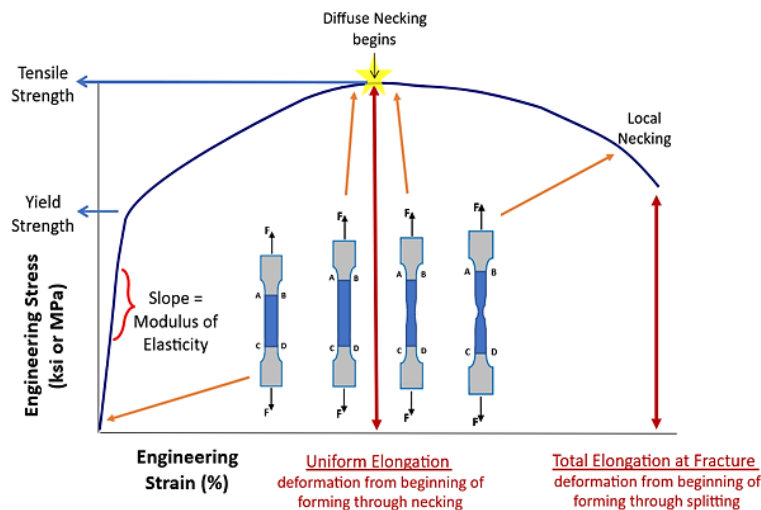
Diffuse Necking begins

Tensile Strength

Local Necking

Yield Strength

Slope = Modulus of Elasticity

Engineering Stress (ksi or MPa)

F
A B
C D
F

F
A B
C D
F

F
A B
C D
F

F
A B
C D
F

Engineering Strain (%)

Uniform Elongation
deformation from beginning of forming through necking

Total Elongation at Fracture
deformation from beginning of forming through splitting